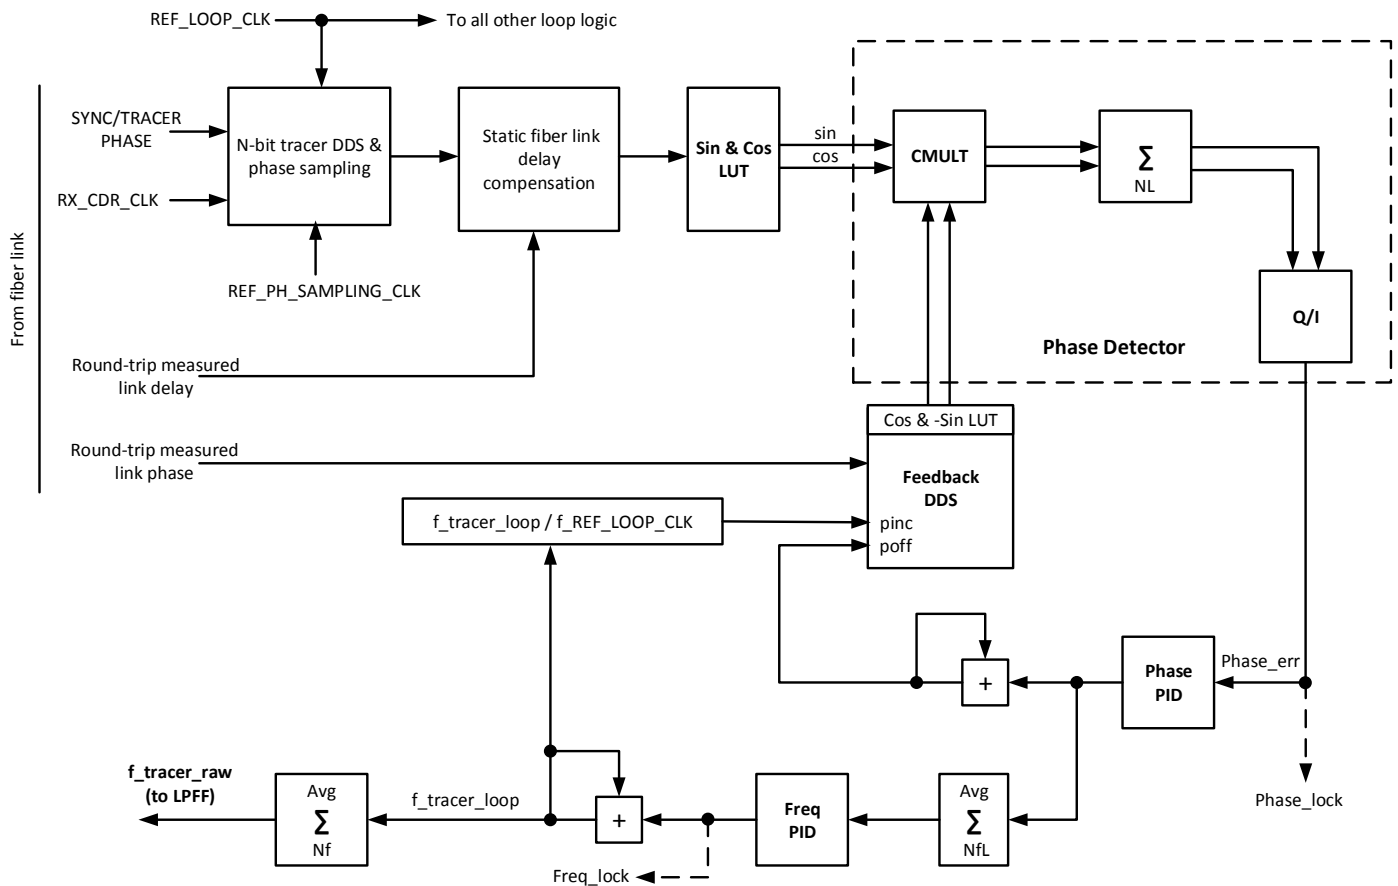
REF_LOOP_CLK
To all other loop logic
From fiber link
SYNC/TRACER PHASE
RX_CDR_CLK
N-bit tracer DDS & phase sampling
REF_PH_SAMPLING_CLK
Static fiber link delay compensation
Sin & Cos LUT
sin
cos
CMULT
$\sum$
NL
Q/I
Phase Detector
Round-trip measured link delay
Round-trip measured link phase
Cos & -Sin LUT
Feedback DDS
pinc
poff
f_tracer_loop / f_REF_LOOP_CLK
+
Phase PID
Phase_err
Phase_lock
f_tracer_raw (to LPFF)
Avg
$\sum$
Nf
f_tracer_loop
+
Freq PID
Avg
$\sum$
NfL
Freq_lock